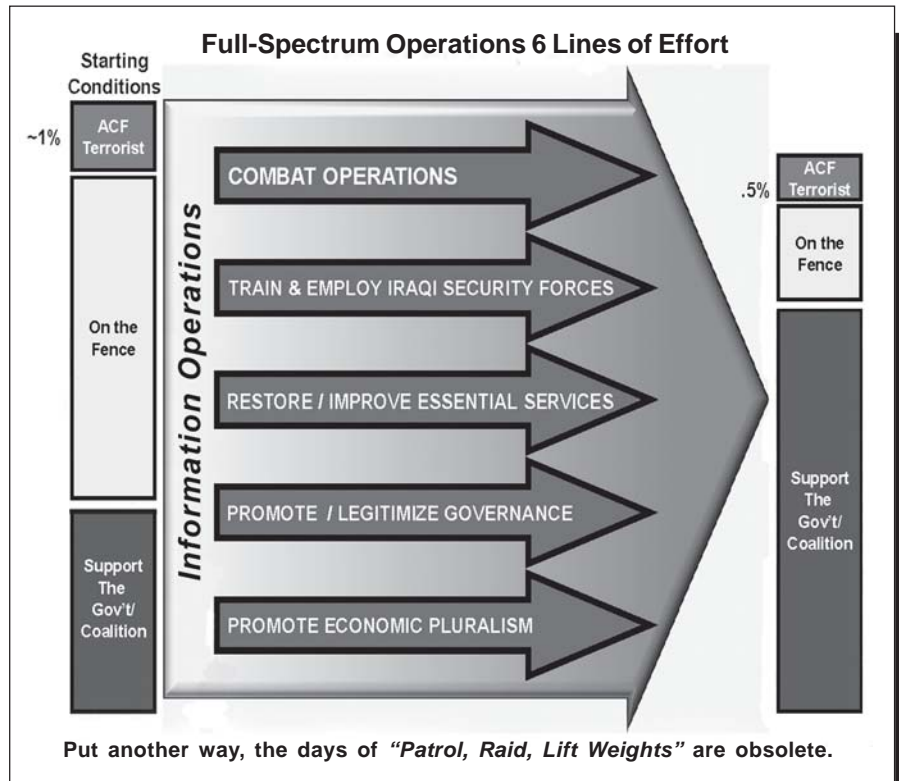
Full-Spectrum Operations 6 Lines of Effort

Starting Conditions

~1%

ACF Terrorist

On the Fence

Support The Gov't/ Coalition

Information Operations

COMBAT OPERATIONS

TRAIN & EMPLOY IRAQI SECURITY FORCES

RESTORE / IMPROVE ESSENTIAL SERVICES

PROMOTE / LEGITIMIZE GOVERNANCE

PROMOTE ECONOMIC PLURALISM

.5%

ACF Terrorist

On the Fence

Support The Gov't/ Coalition

Put another way, the days of *"Patrol, Raid, Lift Weights"* are obsolete.